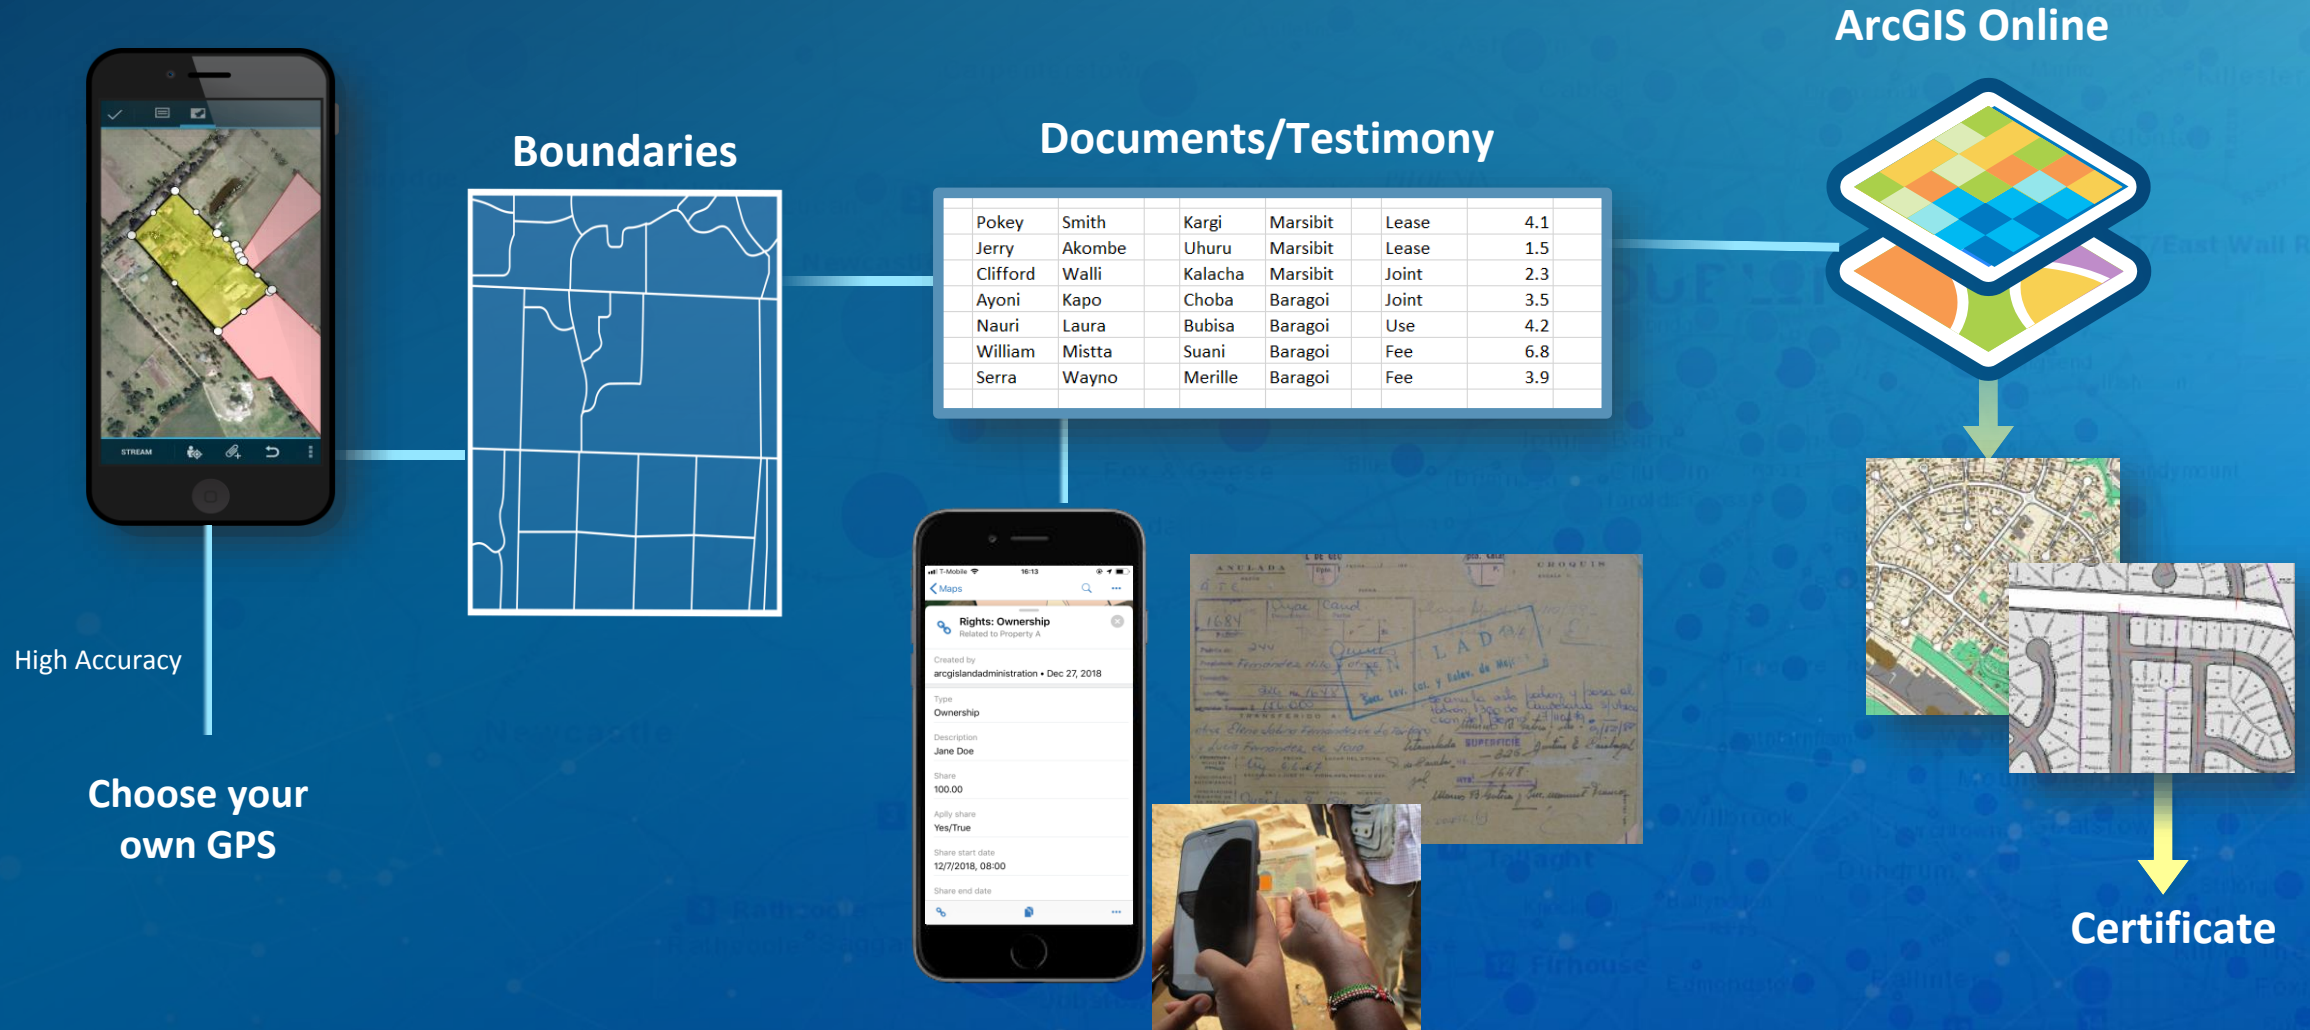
ArcGIS Online

Boundaries

Documents/Testimony

| Pokey | Smith | Kargi | Marsibit | Lease | 4.1 |
|---|---|---|---|---|---|
| Jerry | Akombe | Uhuru | Marsibit | Lease | 1.5 |
| Clifford | Walli | Kalacha | Marsibit | Joint | 2.3 |
| Ayoni | Kapo | Choba | Baragoi | Joint | 3.5 |
| Nauri | Laura | Bubisa | Baragoi | Use | 4.2 |
| William | Mistta | Suani | Baragoi | Fee | 6.8 |
| Serra | Wayno | Merille | Baragoi | Fee | 3.9 |

STREAM

High Accuracy

Choose your own GPS

T-Mobile 16:13

Maps

Rights: Ownership
Related to Property A

Created by
arcgislandadministration • Dec 27, 2018

Type
Ownership

Description
Jane Doe

Share
100.00

Apply share
Yes/True

Share start date
12/7/2018, 08:00

Share end date

ANULADA

CROQUIS

SUPERFICIE

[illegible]

Certificate